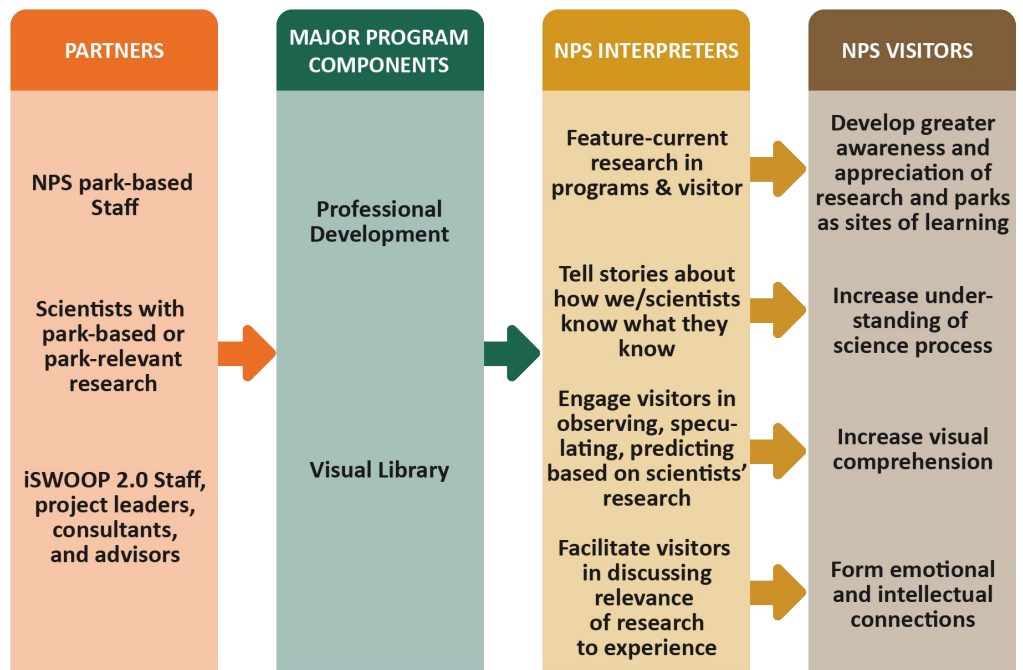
PARTNERS

NPS park-based Staff

Scientists with park-based or park-relevant research

iSWOOP 2.0 Staff, project leaders, consultants, and advisors

MAJOR PROGRAM COMPONENTS

Professional Development

Visual Library

NPS INTERPRETERS

Feature-current research in programs & visitor

Tell stories about how we/scientists know what they know

Engage visitors in observing, speculating, predicting based on scientists' research

Facilitate visitors in discussing relevance of research to experience

NPS VISITORS

Develop greater awareness and appreciation of research and parks as sites of learning

Increase understanding of science process

Increase visual comprehension

Form emotional and intellectual connections